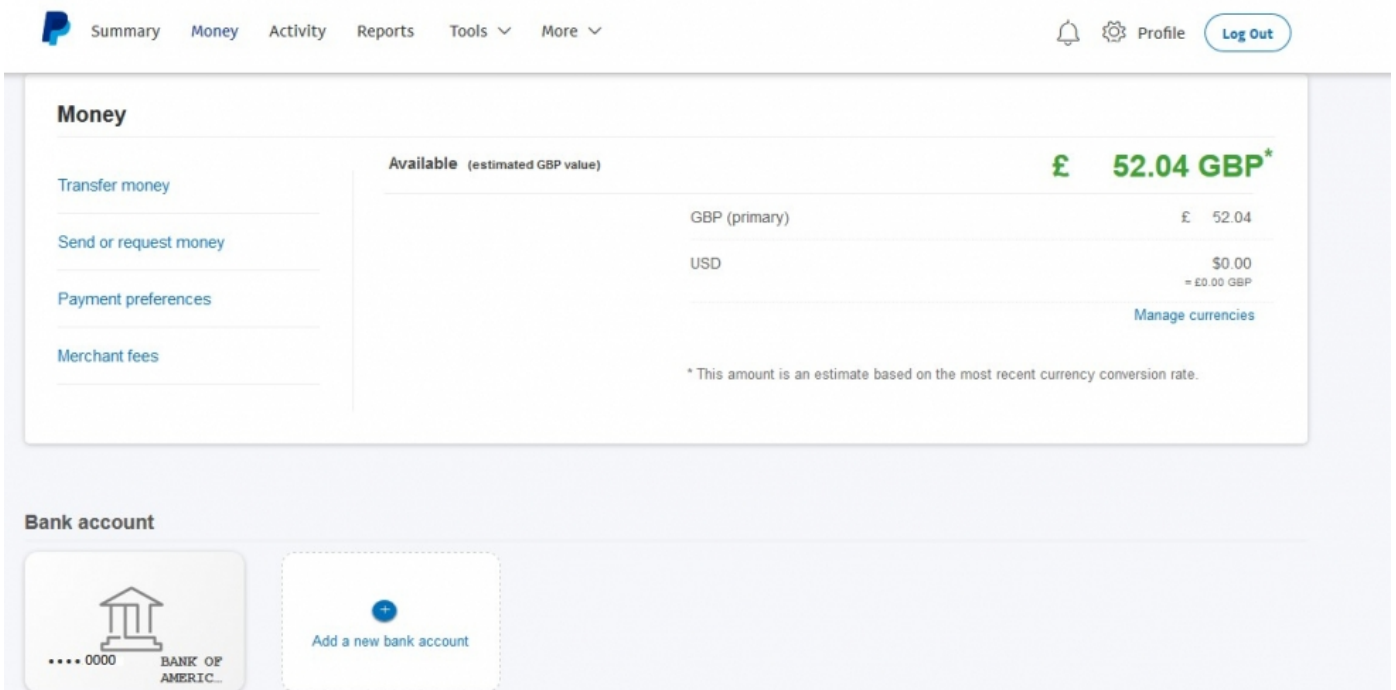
Summary Money Activity Reports Tools More

Profile Log Out

Money

Transfer money

Send or request money

Payment preferences

Merchant fees

Available (estimated GBP value)

£ 52.04 GBP*

GBP (primary) £ 52.04

USD $0.00
≈ £0.00 GBP

Manage currencies

* This amount is an estimate based on the most recent currency conversion rate.

Bank account

•••• 0000 BANK OF AMERIC...

Add a new bank account